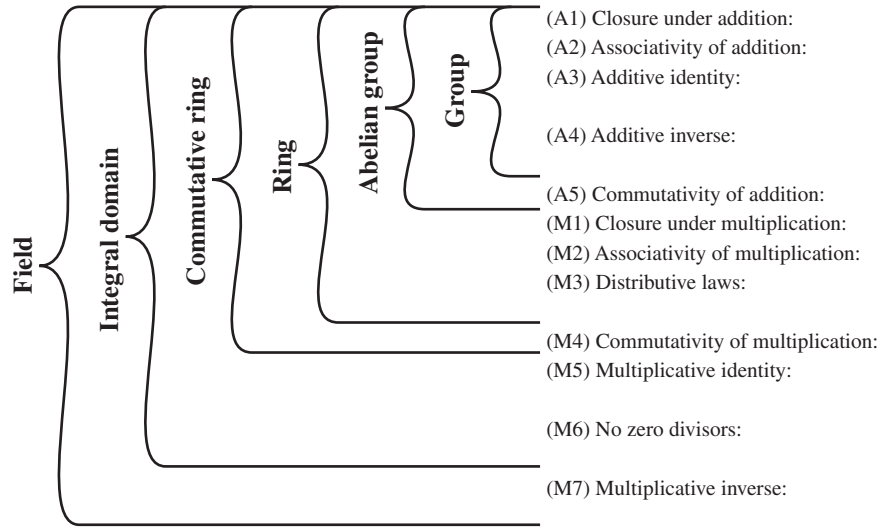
Field

Integral domain

Commutative ring

Ring

Abelian group

Group

(A1) Closure under addition:
(A2) Associativity of addition:
(A3) Additive identity:

(A4) Additive inverse:

(A5) Commutativity of addition:
(M1) Closure under multiplication:
(M2) Associativity of multiplication:
(M3) Distributive laws:

(M4) Commutativity of multiplication:
(M5) Multiplicative identity:

(M6) No zero divisors:

(M7) Multiplicative inverse: